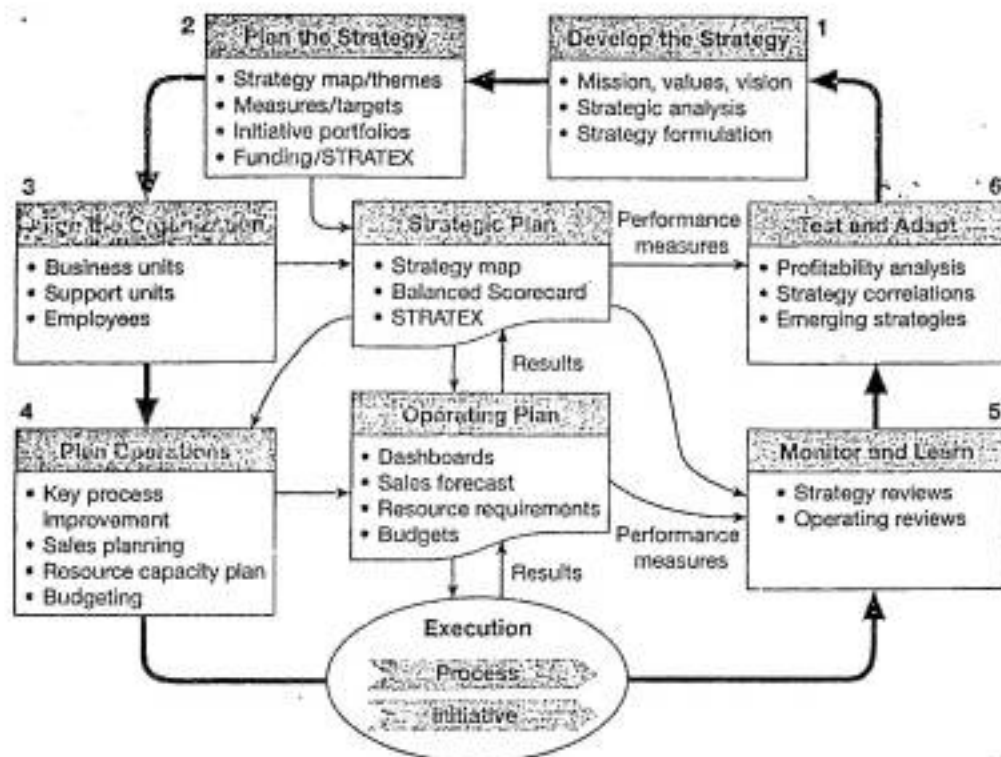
1 Develop the Strategy
• Mission, values, vision
• Strategic analysis
• Strategy formulation

2 Plan the Strategy
• Strategy map/themes
• Measures/targets
• Initiative portfolios
• Funding/STRATEX

3 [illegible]
• Business units
• Support units
• Employees

Strategic Plan
• Strategy map
• Balanced Scorecard
• STRATEX

Performance measures

6 Test and Adapt
• Profitability analysis
• Strategy correlations
• Emerging strategies

Results

4 Plan Operations
• Key process improvement
• Sales planning
• Resource capacity plan
• Budgeting

Operating Plan
• Dashboards
• Sales forecast
• Resource requirements
• Budgets

5 Monitor and Learn
• Strategy reviews
• Operating reviews

Performance measures

Results

Execution
Process
Initiative